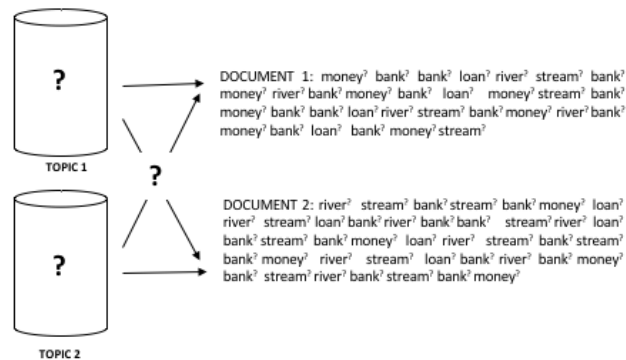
?

TOPIC 1

?

?

TOPIC 2

DOCUMENT 1: money? bank? bank? loan? river? stream? bank? money? river? bank? money? bank? loan? money? stream? bank? money? bank? bank? loan? river? stream? bank? money? river? bank? money? bank? loan? bank? money? stream?

DOCUMENT 2: river? stream? bank? stream? bank? money? loan? river? stream? loan? bank? river? bank? bank? stream? river? loan? bank? stream? bank? money? loan? river? stream? bank? stream? bank? money? river? stream? loan? bank? river? bank? money? bank? stream? river? bank? stream? bank? money?